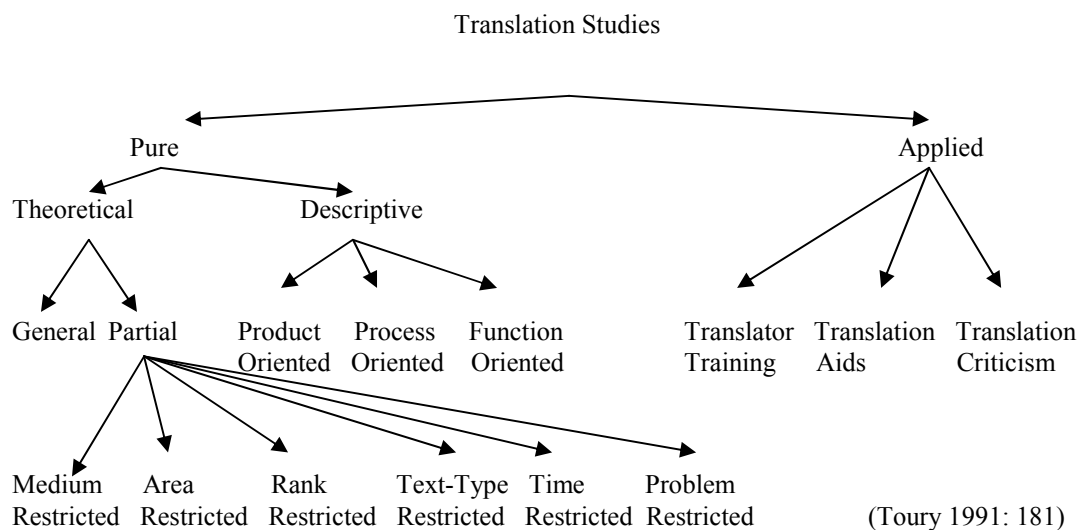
Translation Studies

Pure

Applied

Theoretical

Descriptive

General

Partial

Product Oriented

Process Oriented

Function Oriented

Translator Training

Translation Aids

Translation Criticism

Medium Restricted

Area Restricted

Rank Restricted

Text-Type Restricted

Time Restricted

Problem Restricted

(Toury 1991: 181)